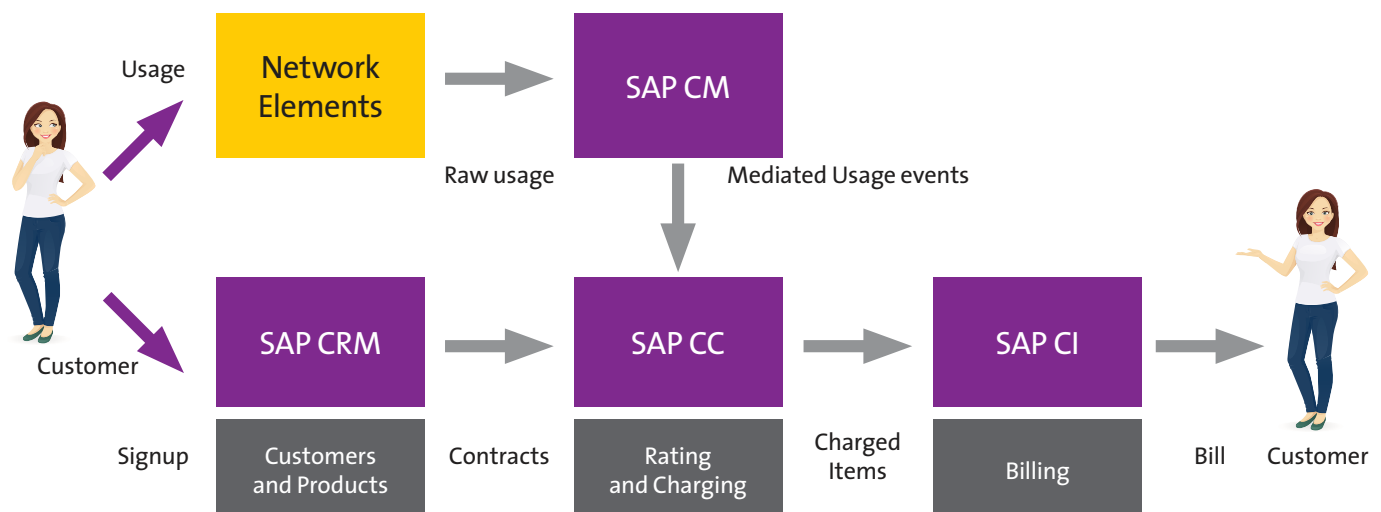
Usage

Network Elements

SAP CM

Raw usage

Mediated Usage events

Customer

SAP CRM

SAP CC

SAP CI

Signup

Customers and Products

Contracts

Rating and Charging

Charged Items

Billing

Bill

Customer